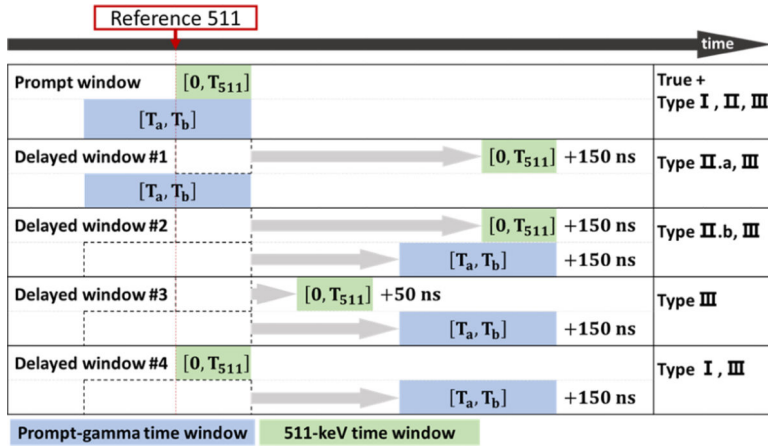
Reference 511

time

| | |
|---|---|
| Prompt window $[0, T_{511}]$ $[T_a, T_b]$ | True + Type Ⅰ, Ⅱ, Ⅲ |
| Delayed window #1 $[0, T_{511}]$ +150 ns $[T_a, T_b]$ | Type Ⅱ.a, Ⅲ |
| Delayed window #2 $[0, T_{511}]$ +150 ns $[T_a, T_b]$ +150 ns | Type Ⅱ.b, Ⅲ |
| Delayed window #3 $[0, T_{511}]$ +50 ns $[T_a, T_b]$ +150 ns | Type Ⅲ |
| Delayed window #4 $[0, T_{511}]$ $[T_a, T_b]$ +150 ns | Type Ⅰ, Ⅲ |

Prompt-gamma time window
511-keV time window